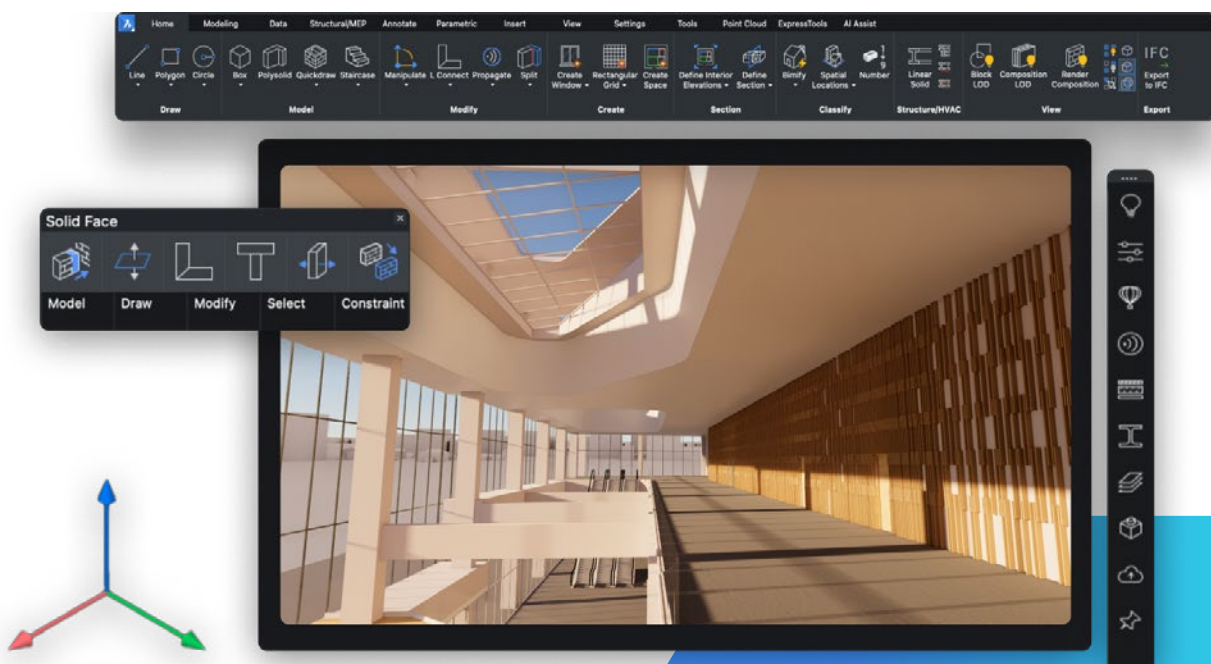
Home Modeling Data Structural/MEP Annotate Parametric Insert View Settings Tools Point Cloud ExpressTools AI Assist

Line Polygon Circle
Draw

Box Polysolid Quickdraw Staircase
Model

Manipulate L Connect Propagate Split
Modify

Create Window Rectangular Grid Create Space
Create

Define Interior Elevations Define Section
Section

Bimify Spatial Locations Number
Classify

Linear Solid
Structure/HVAC

Block LOD Composition LOD Render Composition
View

IFC
Export to IFC
Export

Solid Face

Model Draw Modify Select Constraint